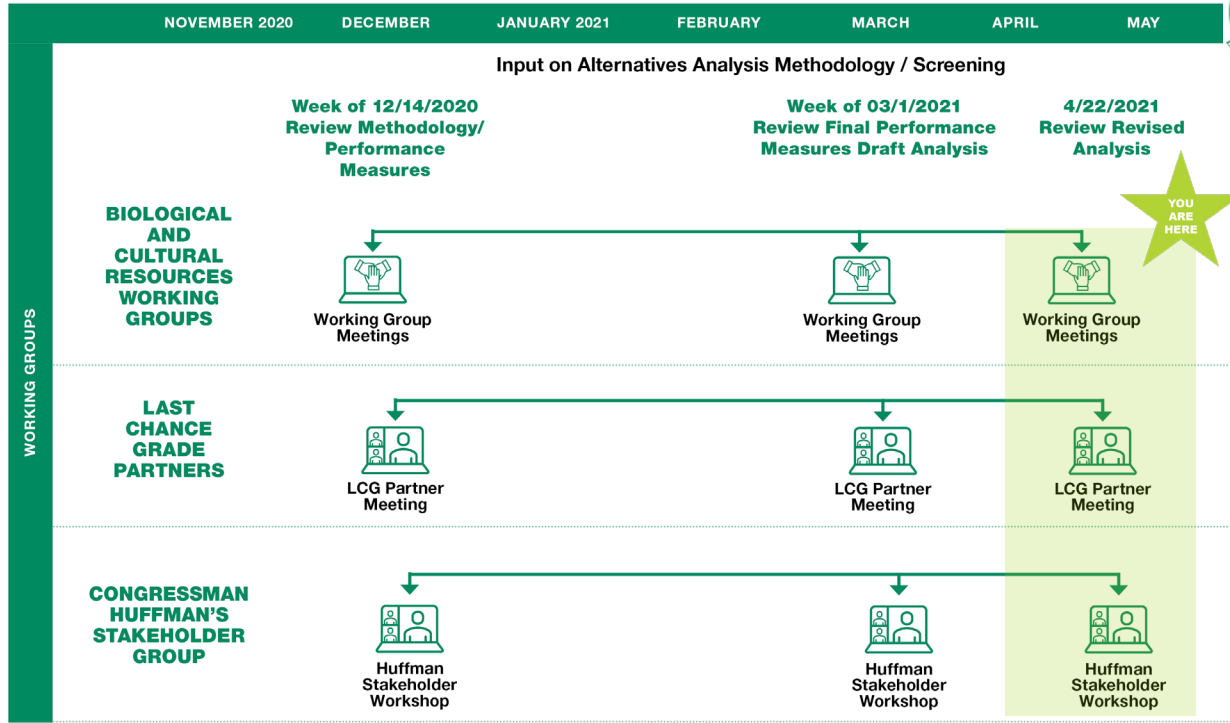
NOVEMBER 2020 DECEMBER JANUARY 2021 FEBRUARY MARCH APRIL MAY

WORKING GROUPS

Input on Alternatives Analysis Methodology / Screening

Week of 12/14/2020 Review Methodology/ Performance Measures

Week of 03/1/2021 Review Final Performance Measures Draft Analysis

4/22/2021 Review Revised Analysis

YOU ARE HERE

BIOLOGICAL AND CULTURAL RESOURCES WORKING GROUPS

Working Group Meetings

Working Group Meetings

Working Group Meetings

LAST CHANCE GRADE PARTNERS

LCG Partner Meeting

LCG Partner Meeting

LCG Partner Meeting

CONGRESSMAN HUFFMAN'S STAKEHOLDER GROUP

Huffman Stakeholder Workshop

Huffman Stakeholder Workshop

Huffman Stakeholder Workshop